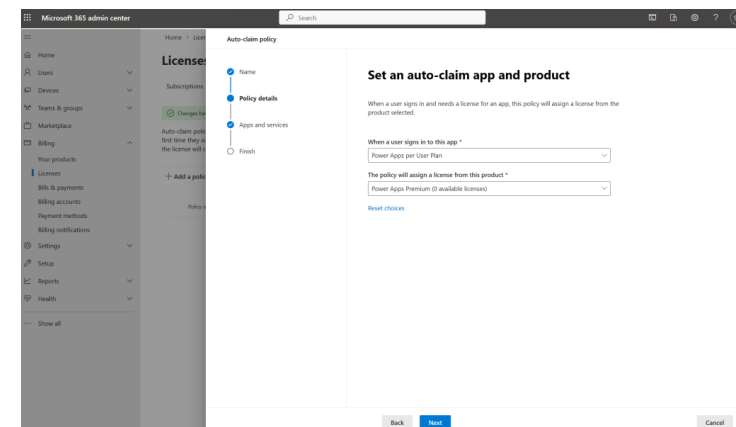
Microsoft 365 admin center

Search

Home

Users

Devices

Teams & groups

Marketplace

Billing

Your products

Licenses

Bills & payments

Billing accounts

Payment methods

Billing notifications

Settings

Setup

Reports

Health

Show all

Home > Lice

License

Subscriptions

Changes ha

Auto-claim polic first time they s the license will c

+ Add a polic

Policy n

Auto-claim policy

Name

Policy details

Apps and services

Finish

Set an auto-claim app and product

When a user signs in and needs a license for an app, this policy will assign a license from the product selected.

When a user signs in to this app *

Power Apps per User Plan

The policy will assign a license from this product *

Power Apps Premium (0 available licenses)

Reset choices

Back

Next

Cancel